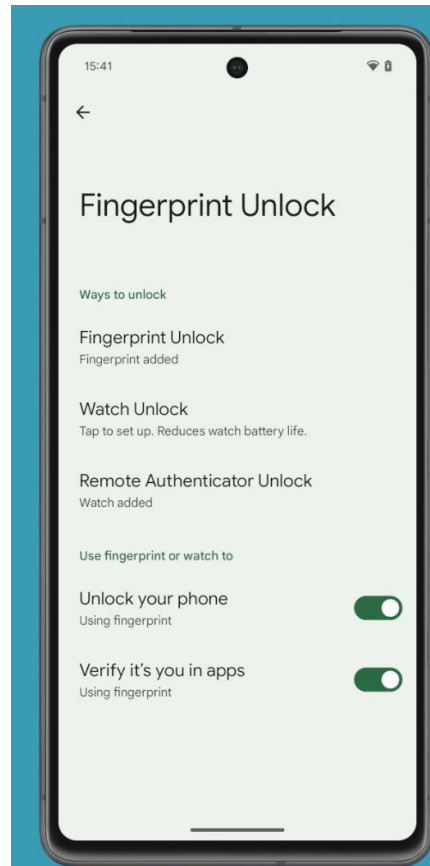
15:41

←

Fingerprint Unlock

Ways to unlock

Fingerprint Unlock
Fingerprint added

Watch Unlock
Tap to set up. Reduces watch battery life.

Remote Authenticator Unlock
Watch added

Use fingerprint or watch to

Unlock your phone
Using fingerprint

Verify it's you in apps
Using fingerprint